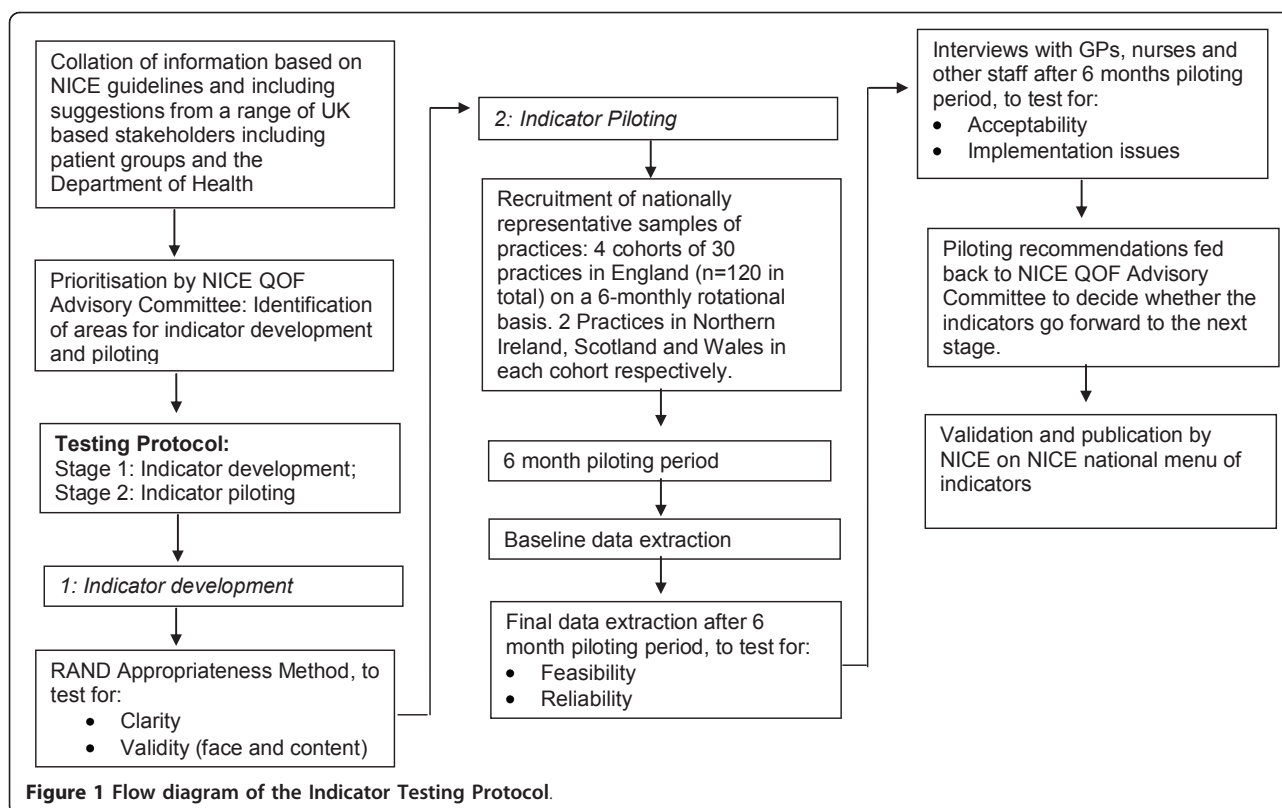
Collation of information based on NICE guidelines and including suggestions from a range of UK based stakeholders including patient groups and the Department of Health

Prioritisation by NICE QOF Advisory Committee: Identification of areas for indicator development and piloting

**Testing Protocol:**
Stage 1: Indicator development;
Stage 2: Indicator piloting

*1: Indicator development*

RAND Appropriateness Method, to test for:
- Clarity
- Validity (face and content)

*2: Indicator Piloting*

Recruitment of nationally representative samples of practices: 4 cohorts of 30 practices in England (n=120 in total) on a 6-monthly rotational basis. 2 Practices in Northern Ireland, Scotland and Wales in each cohort respectively.

6 month piloting period

Baseline data extraction

Final data extraction after 6 month piloting period, to test for:
- Feasibility
- Reliability

Interviews with GPs, nurses and other staff after 6 months piloting period, to test for:
- Acceptability
- Implementation issues

Piloting recommendations fed back to NICE QOF Advisory Committee to decide whether the indicators go forward to the next stage.

Validation and publication by NICE on NICE national menu of indicators

**Figure 1 Flow diagram of the Indicator Testing Protocol**.